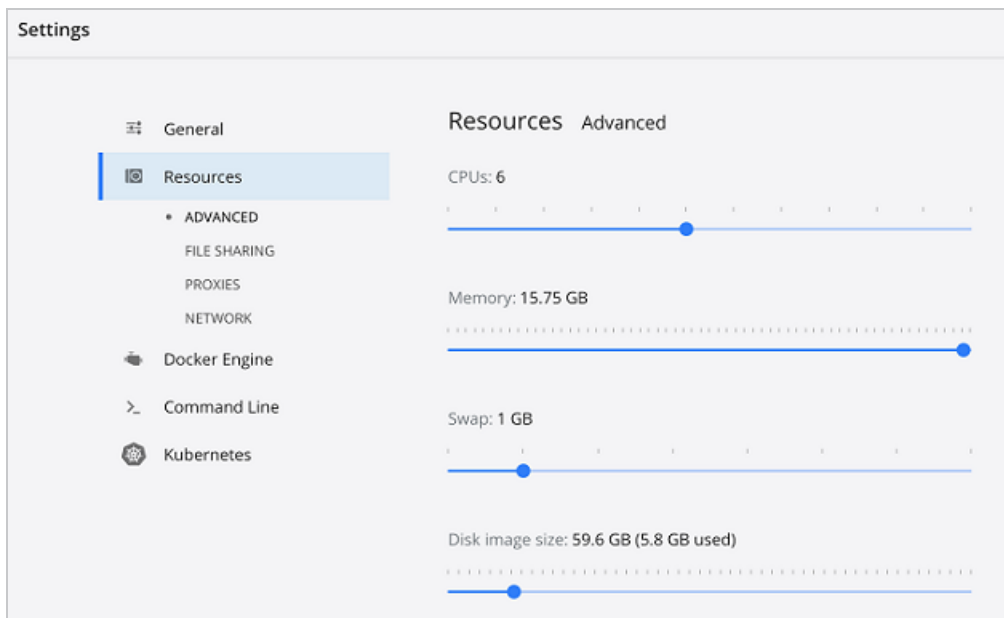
Settings

General

Resources

• ADVANCED

FILE SHARING

PROXIES

NETWORK

Docker Engine

Command Line

Kubernetes

Resources Advanced

CPUs: 6

Memory: 15.75 GB

Swap: 1 GB

Disk image size: 59.6 GB (5.8 GB used)